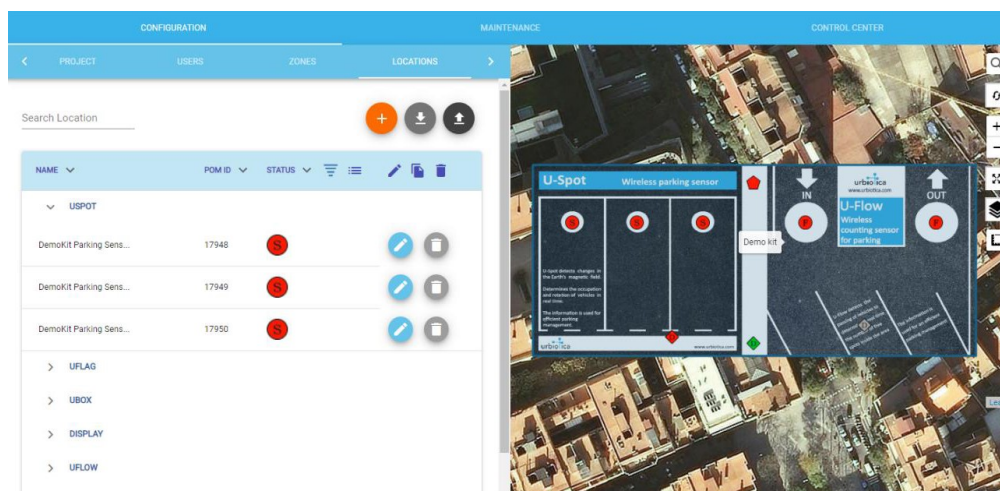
CONFIGURATION MAINTENANCE CONTROL CENTER

PROJECT USERS ZONES LOCATIONS

Search Location

| NAME | POM ID | STATUS |
|---|---|---|
| USPOT | | |
| DemoKit Parking Sens... | 17948 | S |
| DemoKit Parking Sens... | 17949 | S |
| DemoKit Parking Sens... | 17950 | S |
| UFLAG | | |
| UBOX | | |
| DISPLAY | | |
| UFLOW | | |

U-Spot Wireless parking sensor

U-Spot detects changes in the Earth's magnetic field.

Determines the occupation and rotation of vehicles in real time.

The information is used for efficient parking management.

urbiotica www.urbiotica.com

Demo kit

IN

OUT

urbiotica www.urbiotica.com

U-Flow Wireless counting sensor for parking

Lea